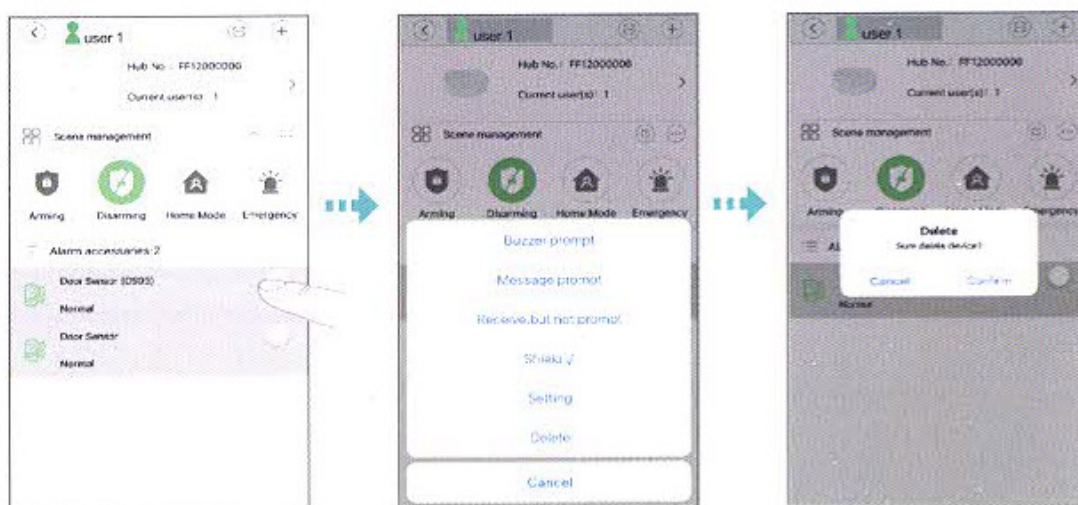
user 1

Hub No.: FF12000000

Current user(s): 1

Scene management

Arming Disarming Home Mode Emergency

Alarm accessories: 2

Door Sensor (0503)

Normal

Door Sensor

Normal

user 1

Hub No.: FF12000000

Current user(s): 1

Scene management

Arming Disarming Home Mode Emergency

Buzzer prompt

Message prompt

Receive,but not prompt

Shield √

Setting

Delete

Cancel

user 1

Hub No.: FF12000000

Current user(s): 1

Scene management

Arming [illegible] Emergency

Al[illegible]

Delete

Sure delete device?

Cancel Confirm

Normal